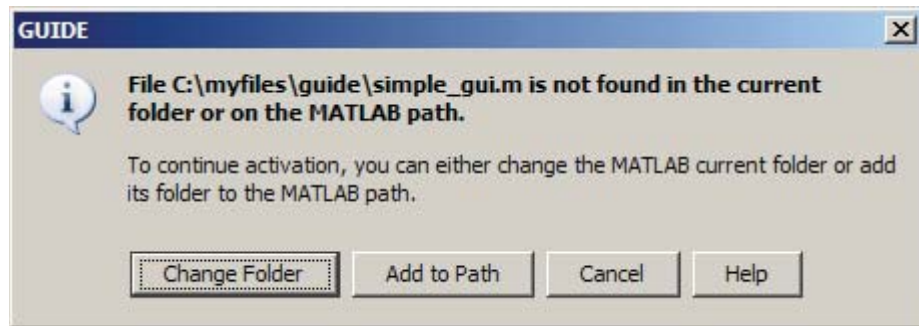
GUIDE

File C:\myfiles\guide\simple_gui.m is not found in the current folder or on the MATLAB path.

To continue activation, you can either change the MATLAB current folder or add its folder to the MATLAB path.

Change Folder | Add to Path | Cancel | Help